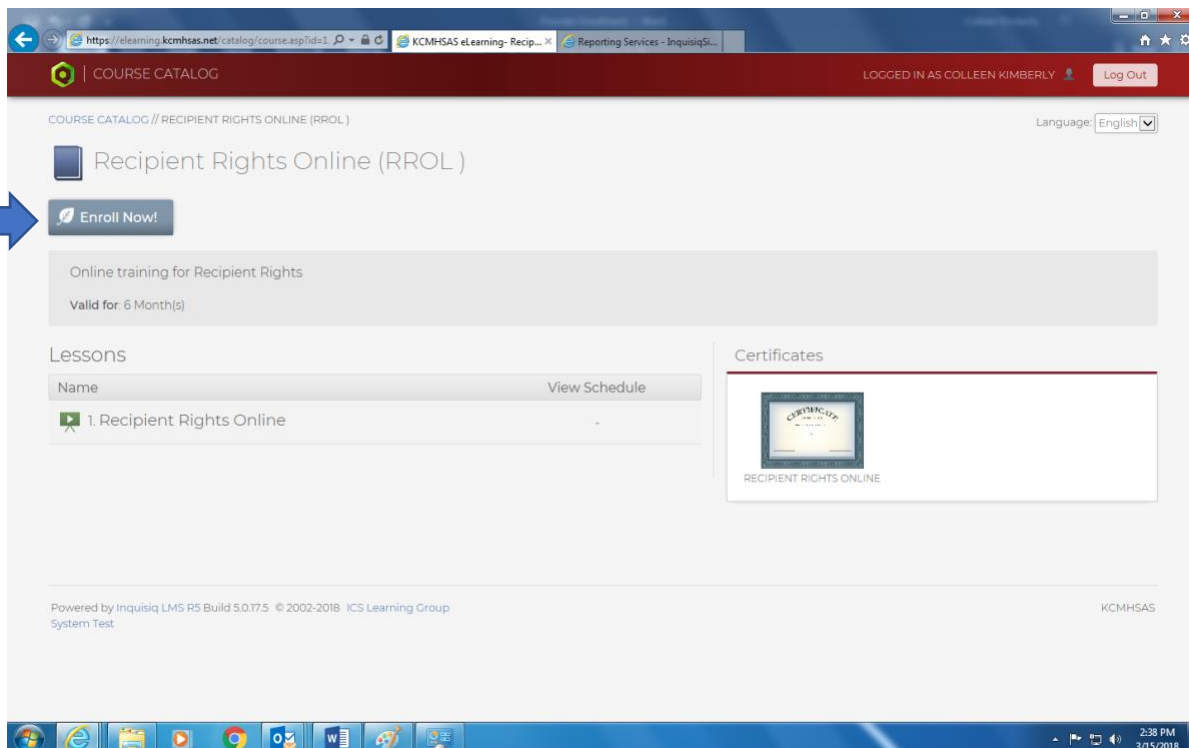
https://elearning.kcmhsas.net/catalog/course.asp?id=1
KCMHSAS eLearning- Recip...
Reporting Services - InquisiqSi...

COURSE CATALOG
LOGGED IN AS COLLEEN KIMBERLY
Log Out

COURSE CATALOG // RECIPIENT RIGHTS ONLINE (RROL )
Language: English

Recipient Rights Online (RROL )

Enroll Now!

Online training for Recipient Rights

Valid for: 6 Month(s)

Lessons

| Name | View Schedule |
|---|---|
| 1. Recipient Rights Online | - |

Certificates

CERTIFICATE

RECIPIENT RIGHTS ONLINE

Powered by Inquisiq LMS R5 Build 5.0.17.5 © 2002-2018 ICS Learning Group
System Test

KCMHSAS

2:38 PM
3/15/2018